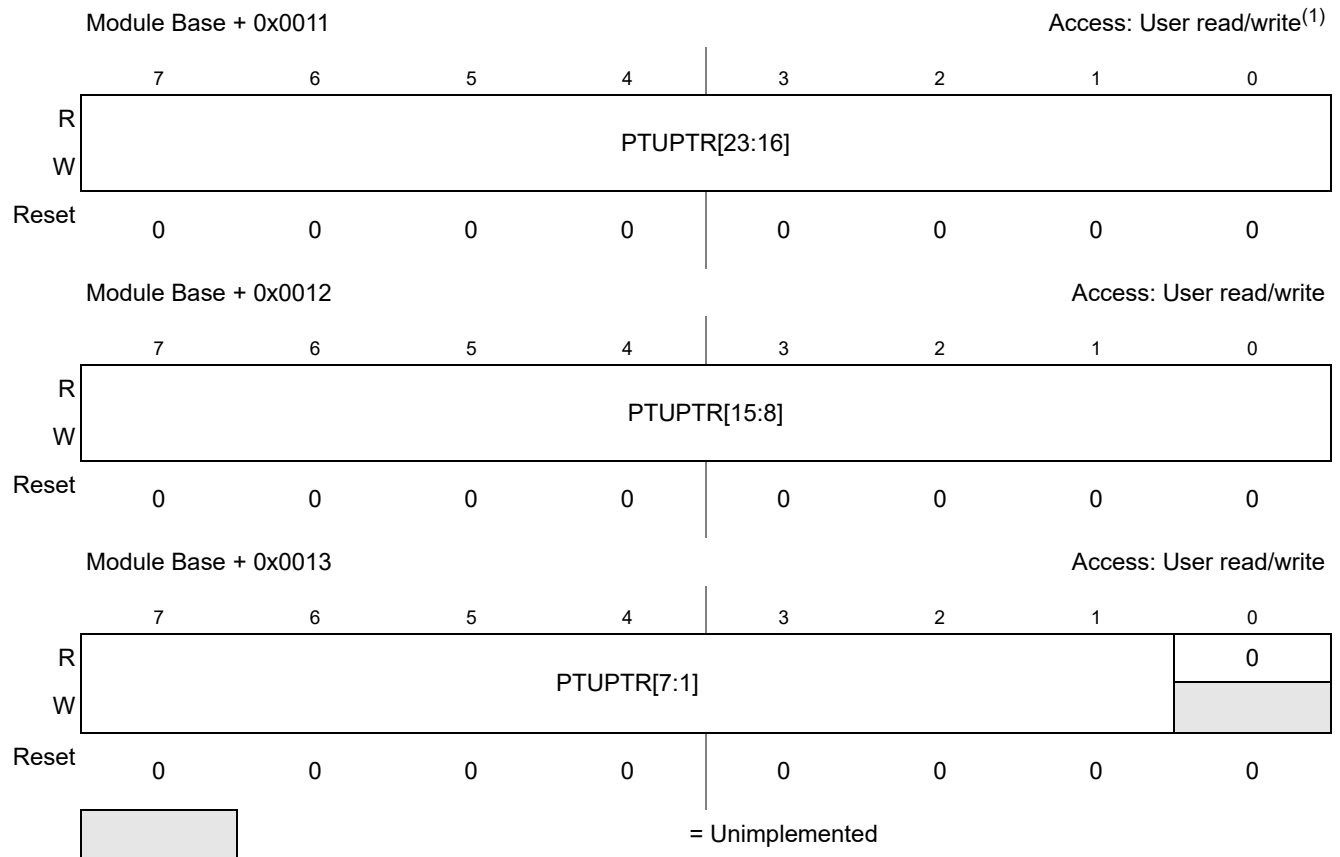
Module Base + 0x0011 Access: User read/write$^{(1)}$

|  | 7 | 6 | 5 | 4 | 3 | 2 | 1 | 0 |
|---|---|---|---|---|---|---|---|---|
| R<br>W | PTUPTR[23:16] | | | | | | | |
| Reset | 0 | 0 | 0 | 0 | 0 | 0 | 0 | 0 |

Module Base + 0x0012 Access: User read/write

|  | 7 | 6 | 5 | 4 | 3 | 2 | 1 | 0 |
|---|---|---|---|---|---|---|---|---|
| R<br>W | PTUPTR[15:8] | | | | | | | |
| Reset | 0 | 0 | 0 | 0 | 0 | 0 | 0 | 0 |

Module Base + 0x0013 Access: User read/write

|  | 7 | 6 | 5 | 4 | 3 | 2 | 1 | 0 |
|---|---|---|---|---|---|---|---|---|
| R | PTUPTR[7:1] | | | | | | | 0 |
| W | | | | | | | | |
| Reset | 0 | 0 | 0 | 0 | 0 | 0 | 0 | 0 |

= Unimplemented